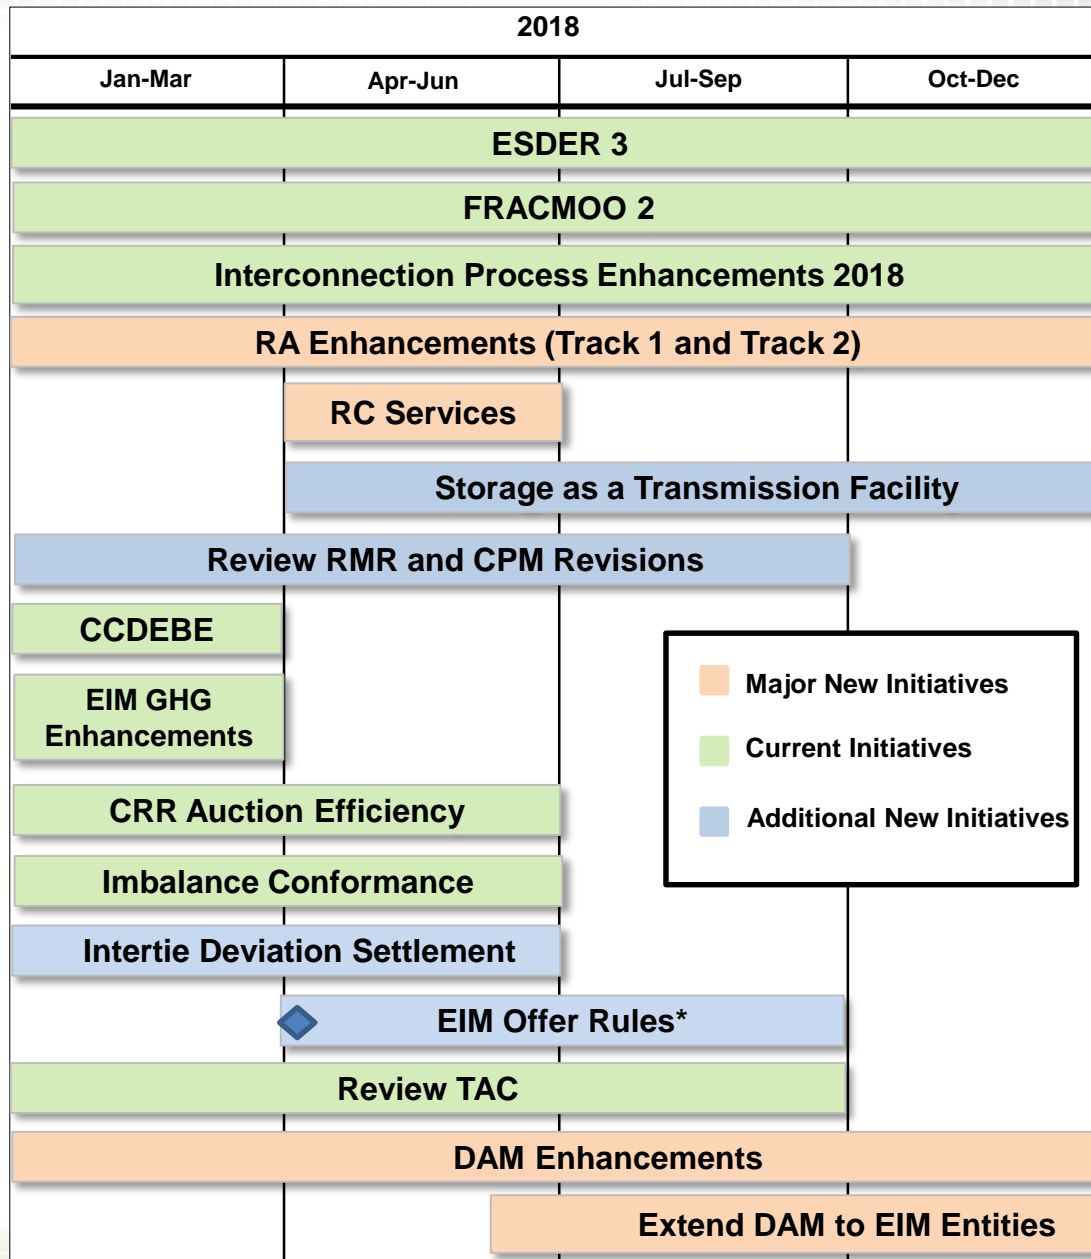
2018

Jan-Mar | Apr-Jun | Jul-Sep | Oct-Dec

ESDER 3

FRACMOO 2

Interconnection Process Enhancements 2018

RA Enhancements (Track 1 and Track 2)

RC Services

Storage as a Transmission Facility

Review RMR and CPM Revisions

CCDEBE

EIM GHG Enhancements

CRR Auction Efficiency

Imbalance Conformance

Intertie Deviation Settlement

EIM Offer Rules*

Review TAC

DAM Enhancements

Extend DAM to EIM Entities

Major New Initiatives

Current Initiatives

Additional New Initiatives